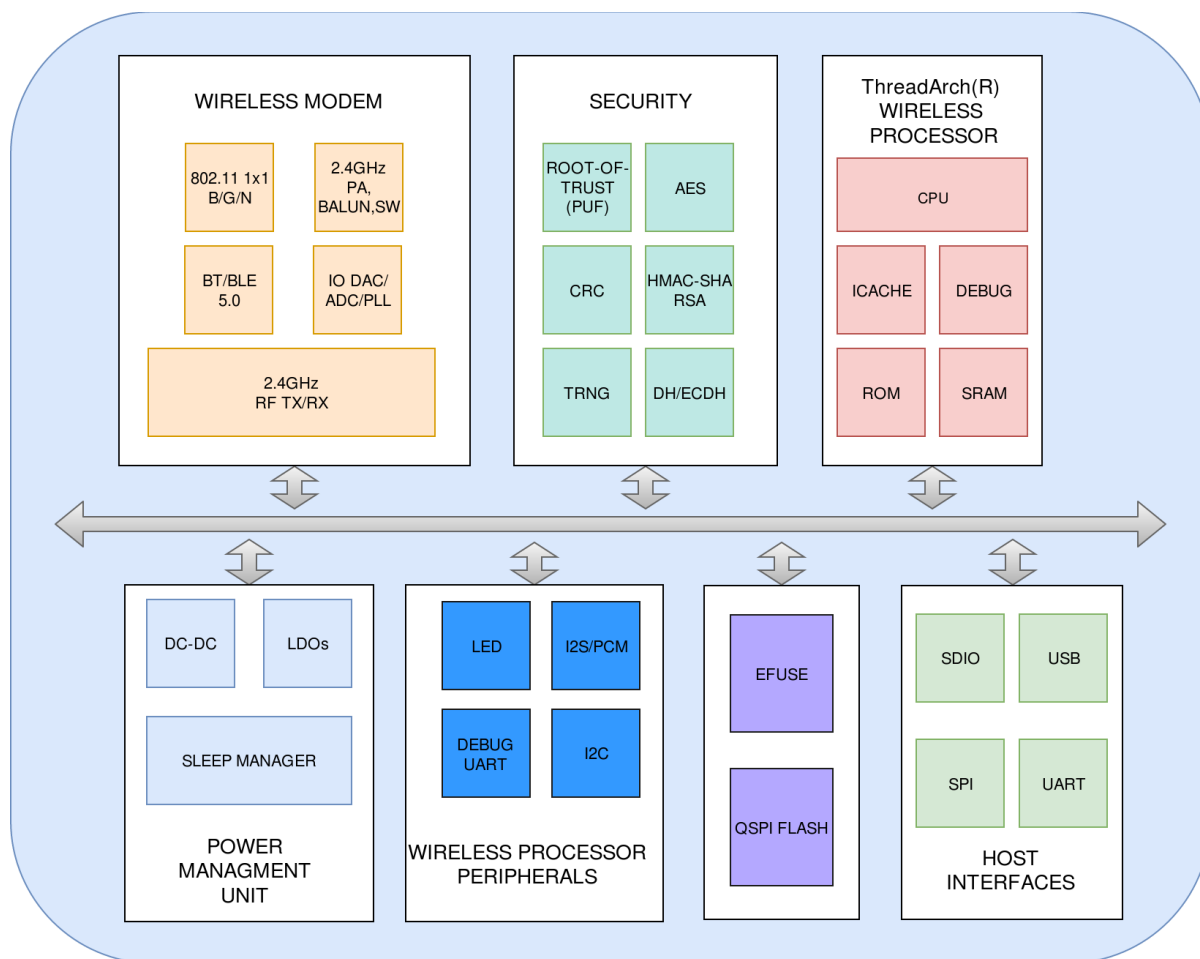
WIRELESS MODEM

802.11 1x1 B/G/N

2.4GHz PA, BALUN,SW

BT/BLE 5.0

IO DAC/ ADC/PLL

2.4GHz RF TX/RX

SECURITY

ROOT-OF-TRUST (PUF)

AES

CRC

HMAC-SHA RSA

TRNG

DH/ECDH

ThreadArch(R) WIRELESS PROCESSOR

CPU

ICACHE

DEBUG

ROM

SRAM

DC-DC

LDOs

SLEEP MANAGER

POWER MANAGMENT UNIT

LED

I2S/PCM

DEBUG UART

I2C

WIRELESS PROCESSOR PERIPHERALS

EFUSE

QSPI FLASH

SDIO

USB

SPI

UART

HOST INTERFACES